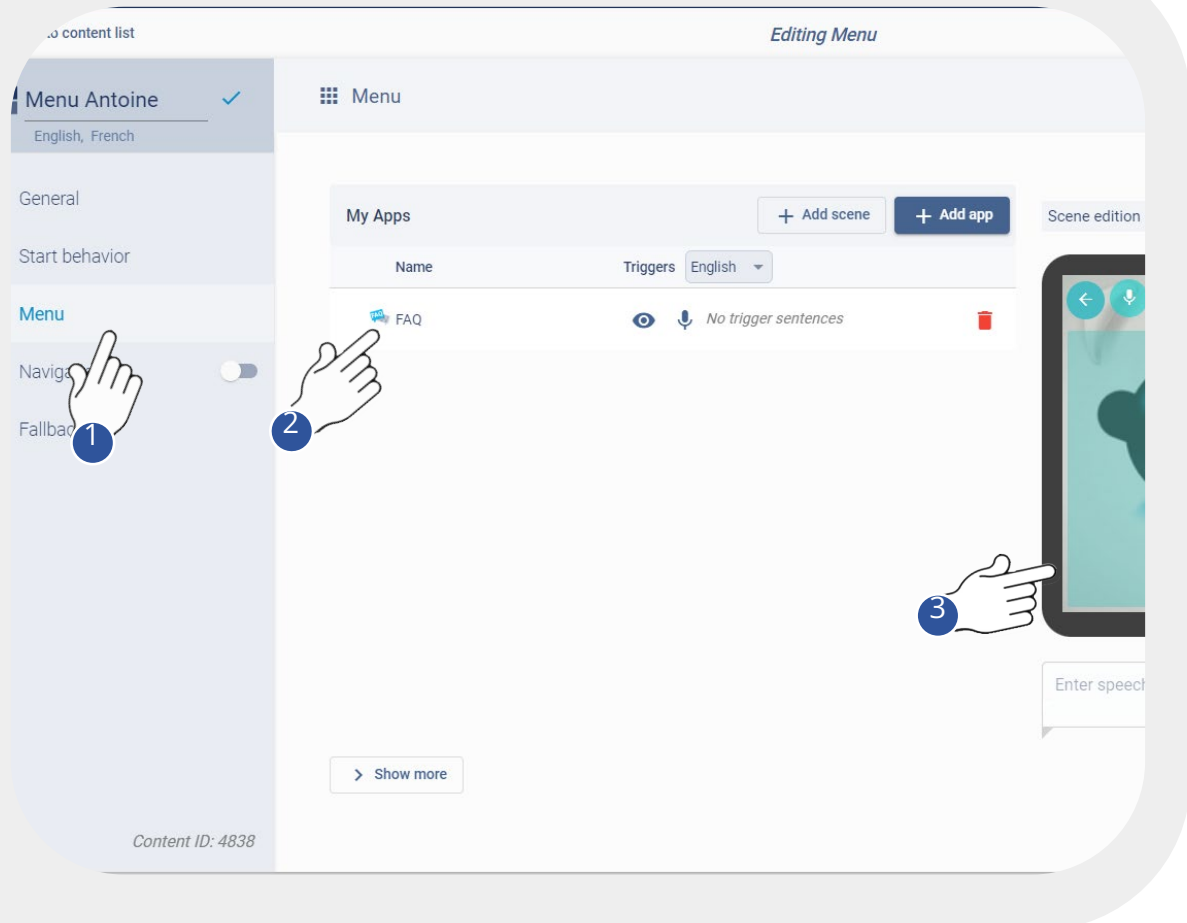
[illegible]o content list

Editing Menu

Menu Antoine

English, French

General

Start behavior

Menu

Naviga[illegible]

Fallba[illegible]

Content ID: 4838

Menu

My Apps

Add scene

Add app

| Name | Triggers English |
|---|---|
| FAQ | No trigger sentences |

Show more

Scene edition

Enter speec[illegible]

1

2

3